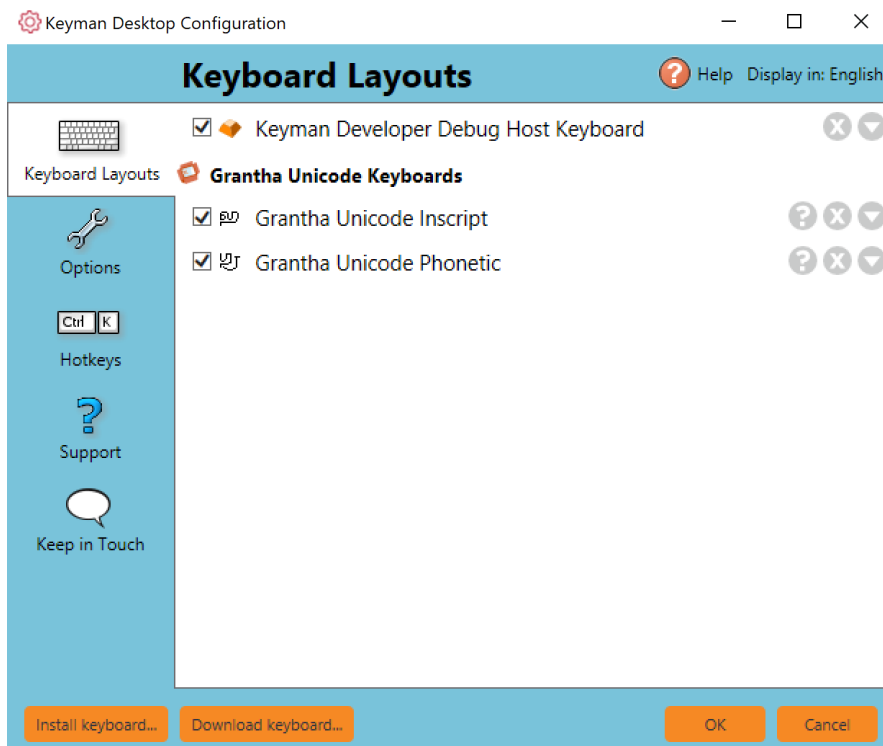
Keyman Desktop Configuration

Keyboard Layouts

Help Display in: English

Keyboard Layouts

Options

Ctrl K

Hotkeys

Support

Keep in Touch

Keyman Developer Debug Host Keyboard

Grantha Unicode Keyboards

Grantha Unicode Inscript

Grantha Unicode Phonetic

Install keyboard...

Download keyboard...

OK

Cancel